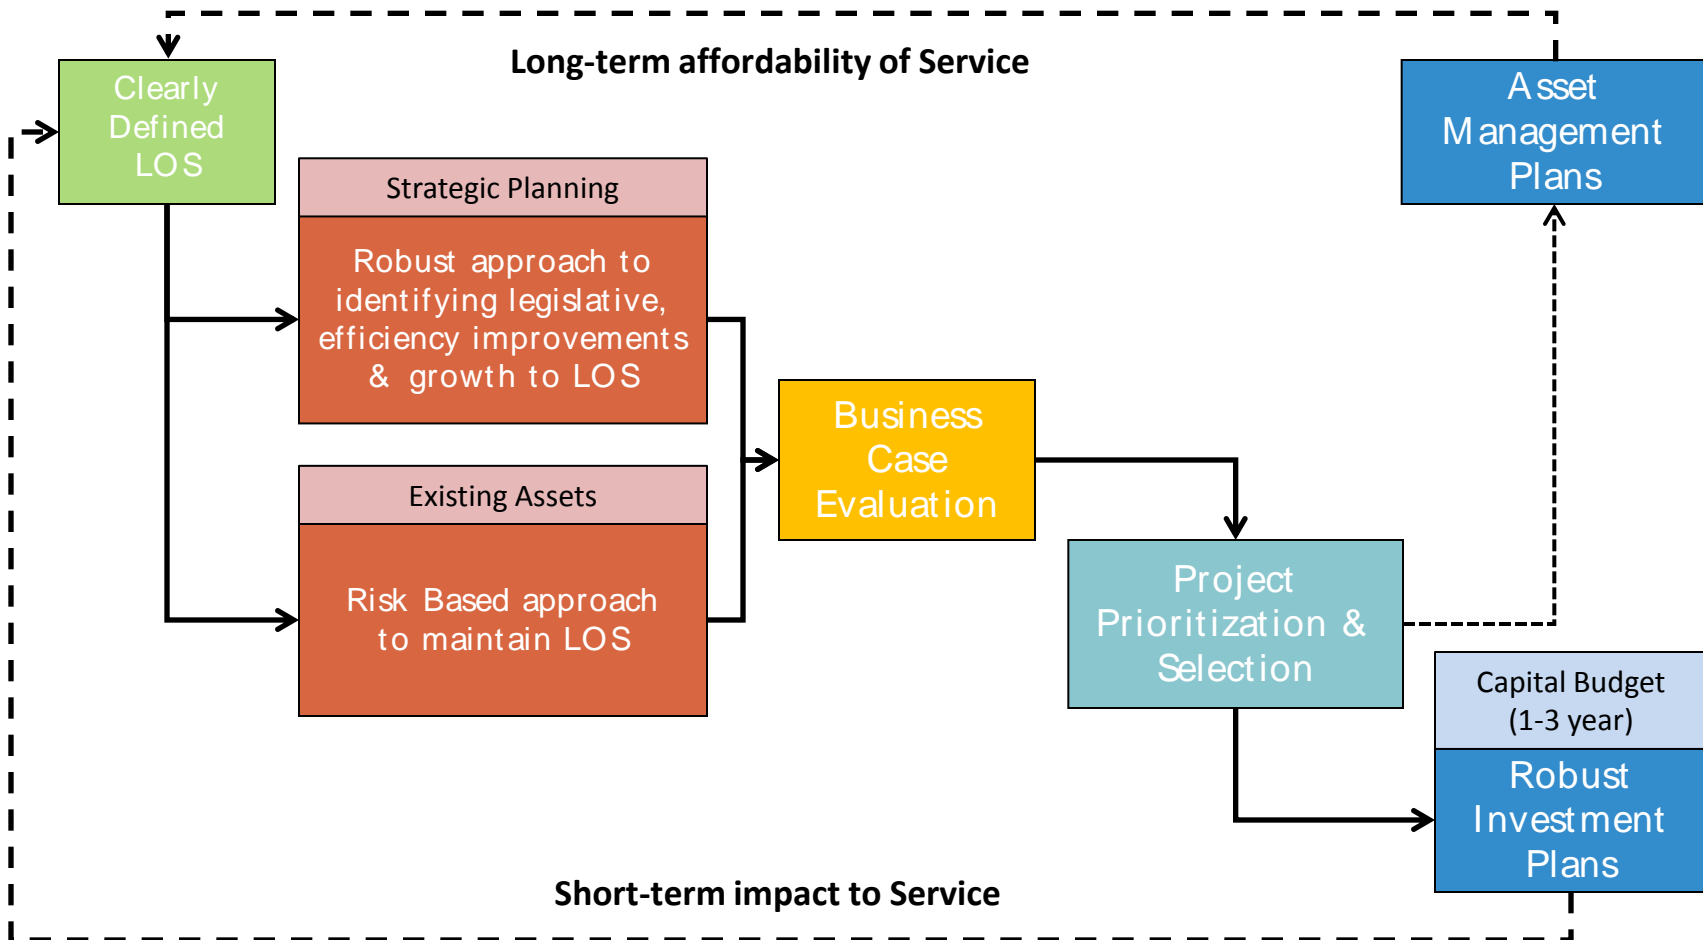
Long-term affordability of Service

Clearly Defined LOS

Asset Management Plans

Strategic Planning

Robust approach to identifying legislative, efficiency improvements & growth to LOS

Business Case Evaluation

Existing Assets

Risk Based approach to maintain LOS

Project Prioritization & Selection

Capital Budget (1-3 year)

Robust Investment Plans

Short-term impact to Service